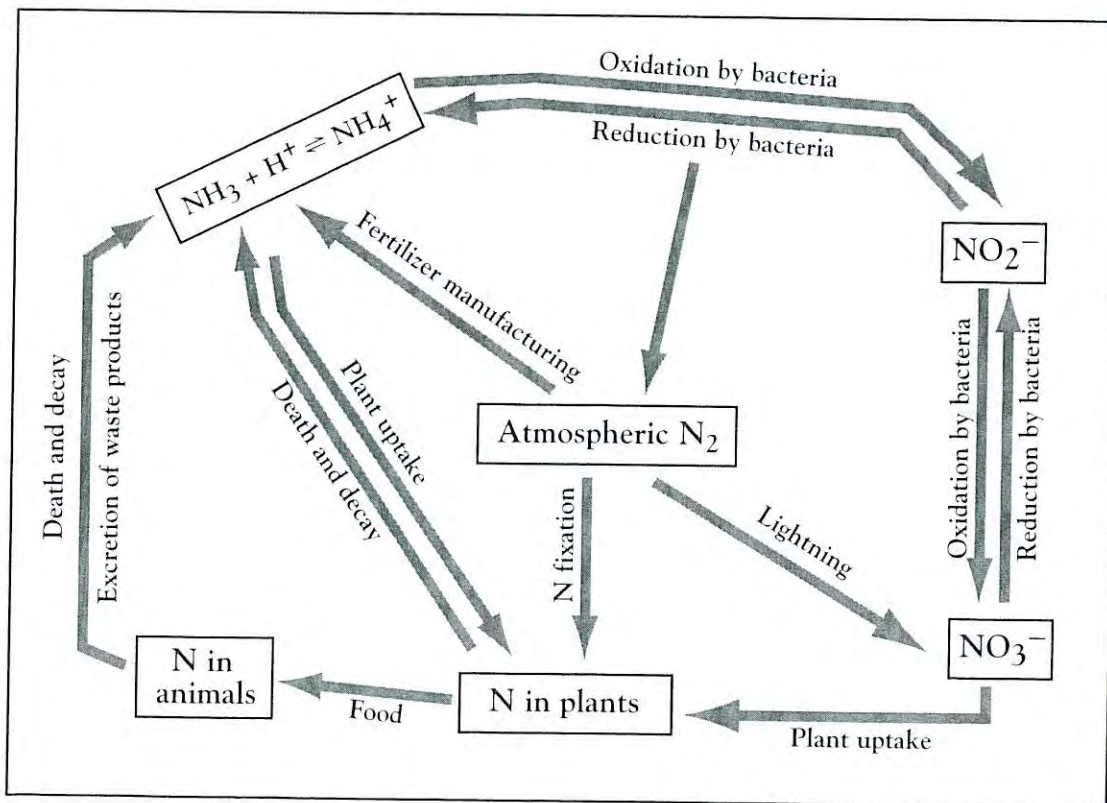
$NH_3 + H^+ \rightleftharpoons NH_4^+$

Oxidation by bacteria

Reduction by bacteria

$NO_2^-$

Fertilizer manufacturing

Death and decay

Excretion of waste products

Plant uptake

Death and decay

Atmospheric $N_2$

Oxidation by bacteria

Reduction by bacteria

N fixation

Lightning

$NO_3^-$

N in animals

Food

N in plants

Plant uptake